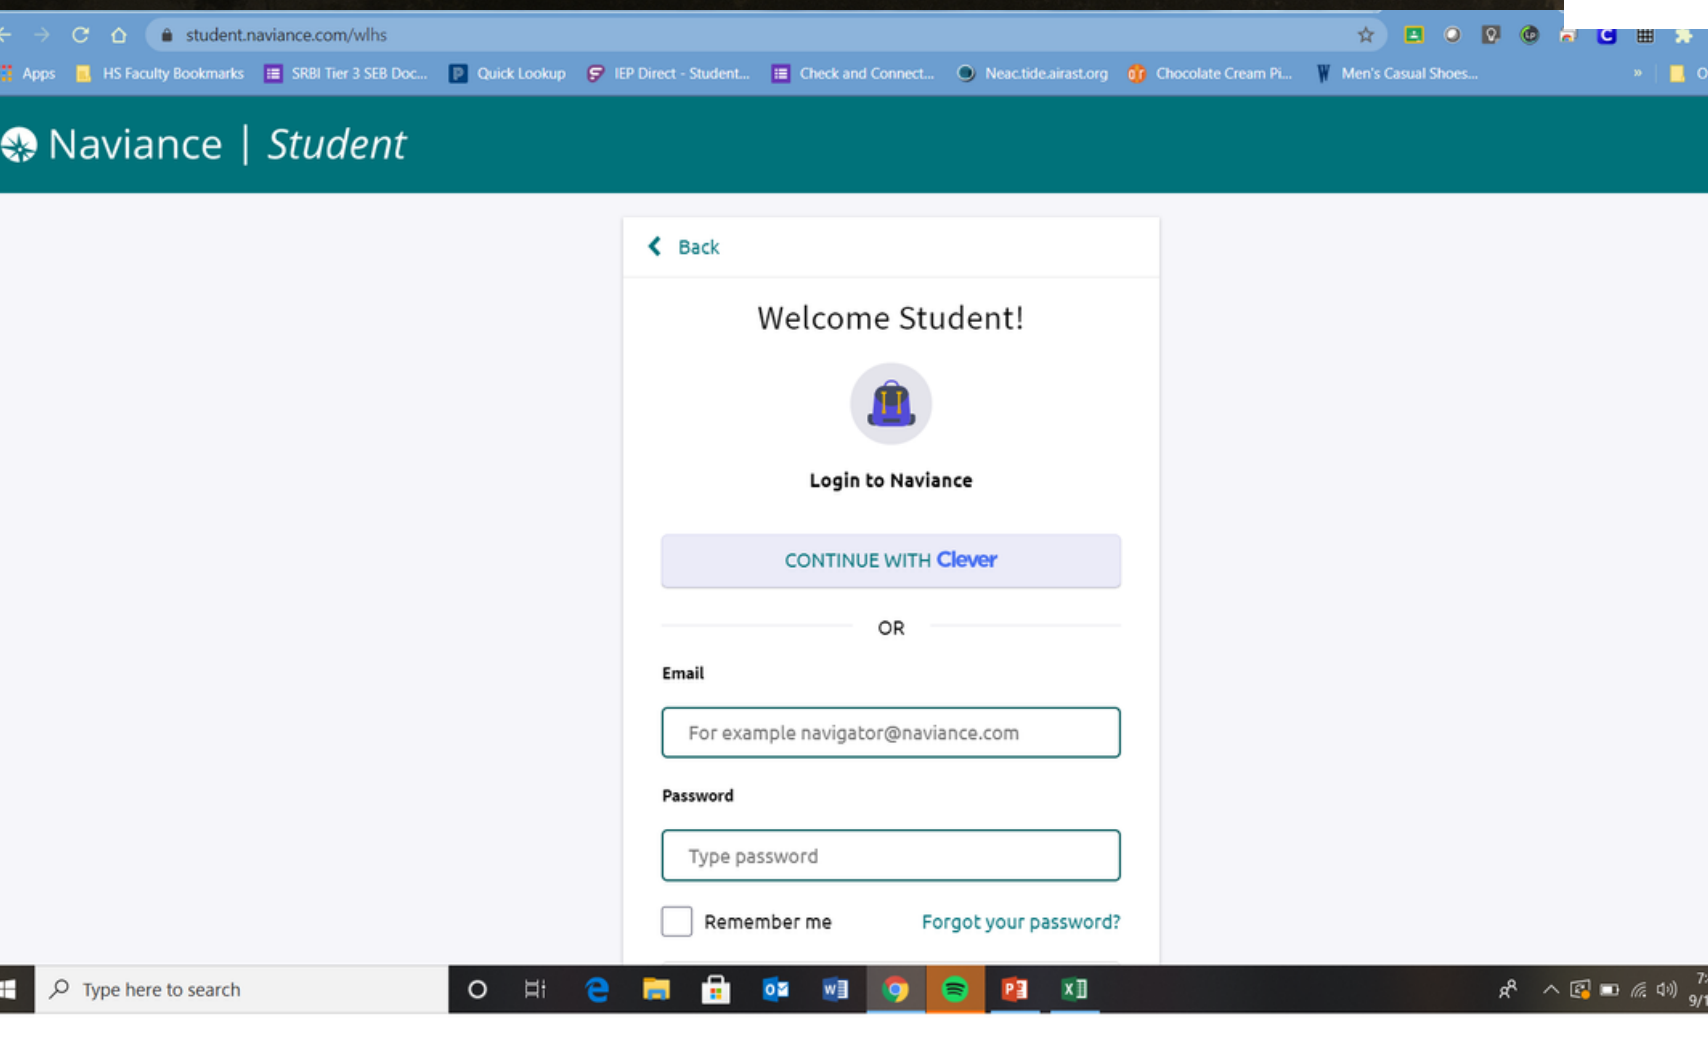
student.naviance.com/wlhs

Apps HS Faculty Bookmarks SRBI Tier 3 SEB Doc... Quick Lookup IEP Direct - Student... Check and Connect... Neac.tide.airast.org Chocolate Cream Pi... Men's Casual Shoes... » O

Naviance | Student

Back

Welcome Student!

Login to Naviance

CONTINUE WITH Clever

OR

Email

For example navigator@naviance.com

Password

Type password

Remember me

Forgot your password?

Type here to search

7:
9/1